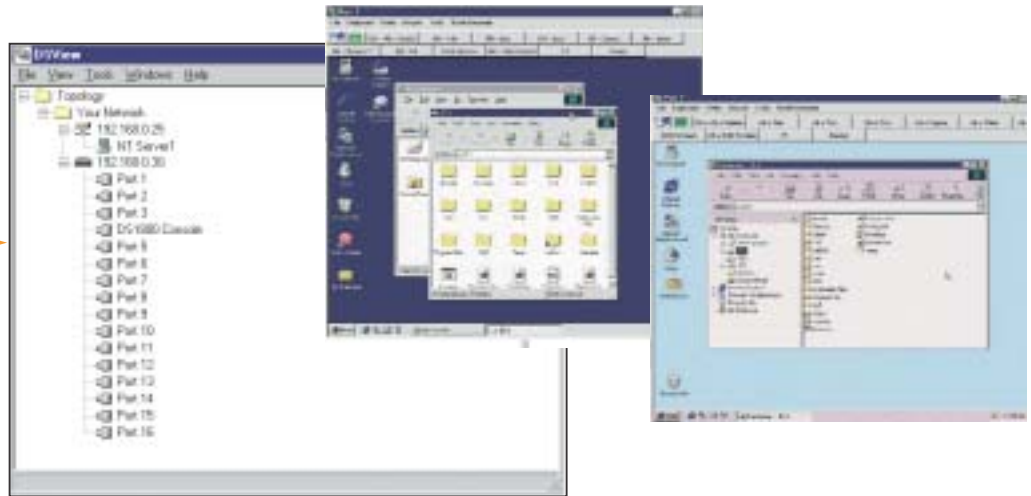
DSView

File View Tools Windows Help

Topology
Your Network
192.168.0.25
NT Server1
192.168.0.30
Port 1
Port 2
Port 3
DS1680 Console
Port 5
Port 6
Port 7
Port 8
Port 9
Port 10
Port 11
Port 12
Port 13
Port 14
Port 15
Port 16